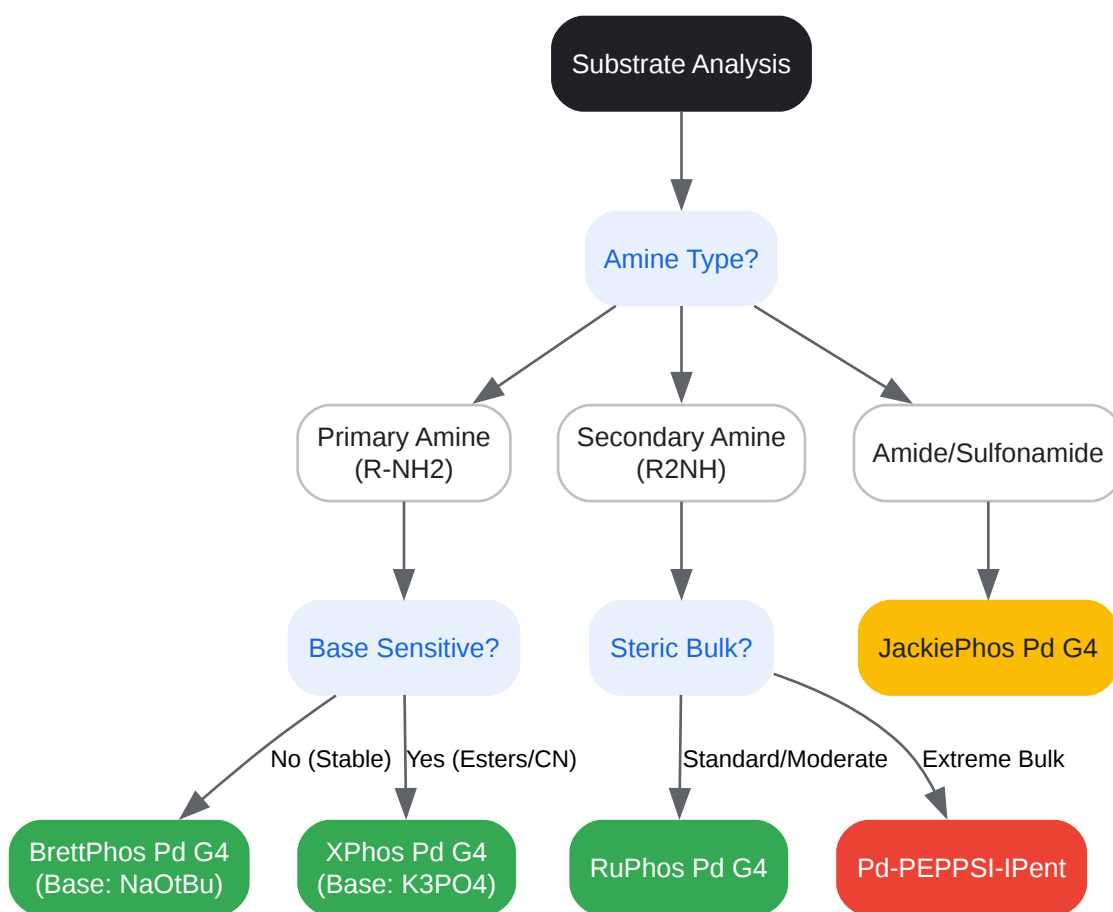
Substrate Analysis

Amine Type?

Primary Amine
(R-NH2)

Secondary Amine
(R2NH)

Amide/Sulfonamide

Base Sensitive?

Steric Bulk?

JackiePhos Pd G4

No (Stable)

Yes (Esters/CN)

Standard/Moderate

Extreme Bulk

BrettPhos Pd G4
(Base: NaOtBu)

XPhos Pd G4
(Base: K3PO4)

RuPhos Pd G4

Pd-PEPPSI-IPent